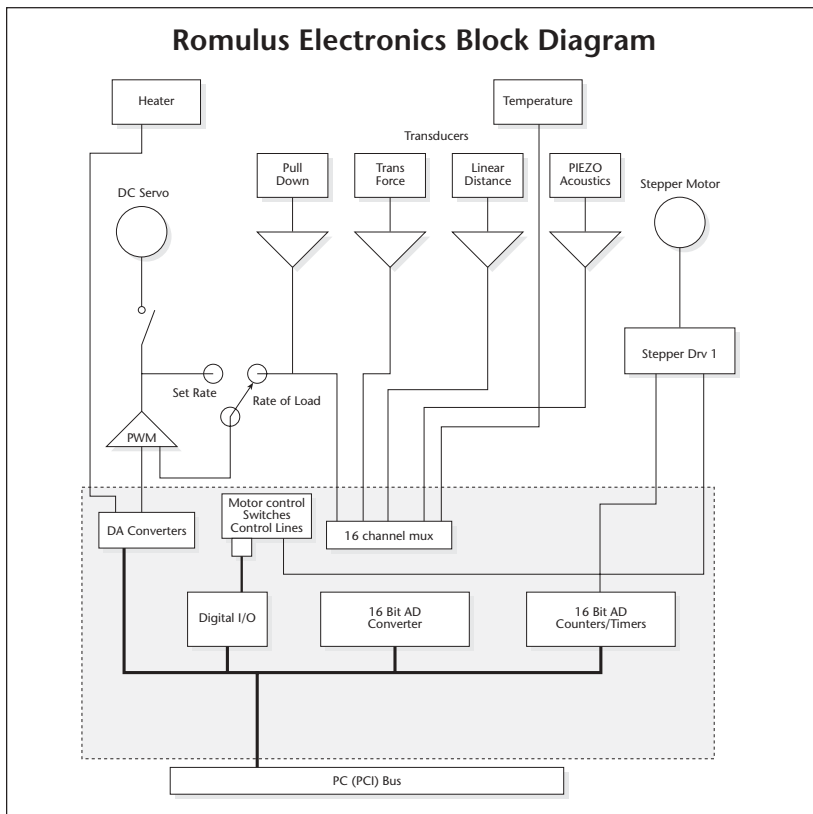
Romulus Electronics Block Diagram

Heater

Temperature

Transducers

Pull Down

Trans Force

Linear Distance

PIEZO Acoustics

DC Servo

Stepper Motor

Stepper Drv 1

Set Rate

Rate of Load

PWM

Motor control Switches Control Lines

DA Converters

16 channel mux

Digital I/O

16 Bit AD Converter

16 Bit AD Counters/Timers

PC (PCI) Bus